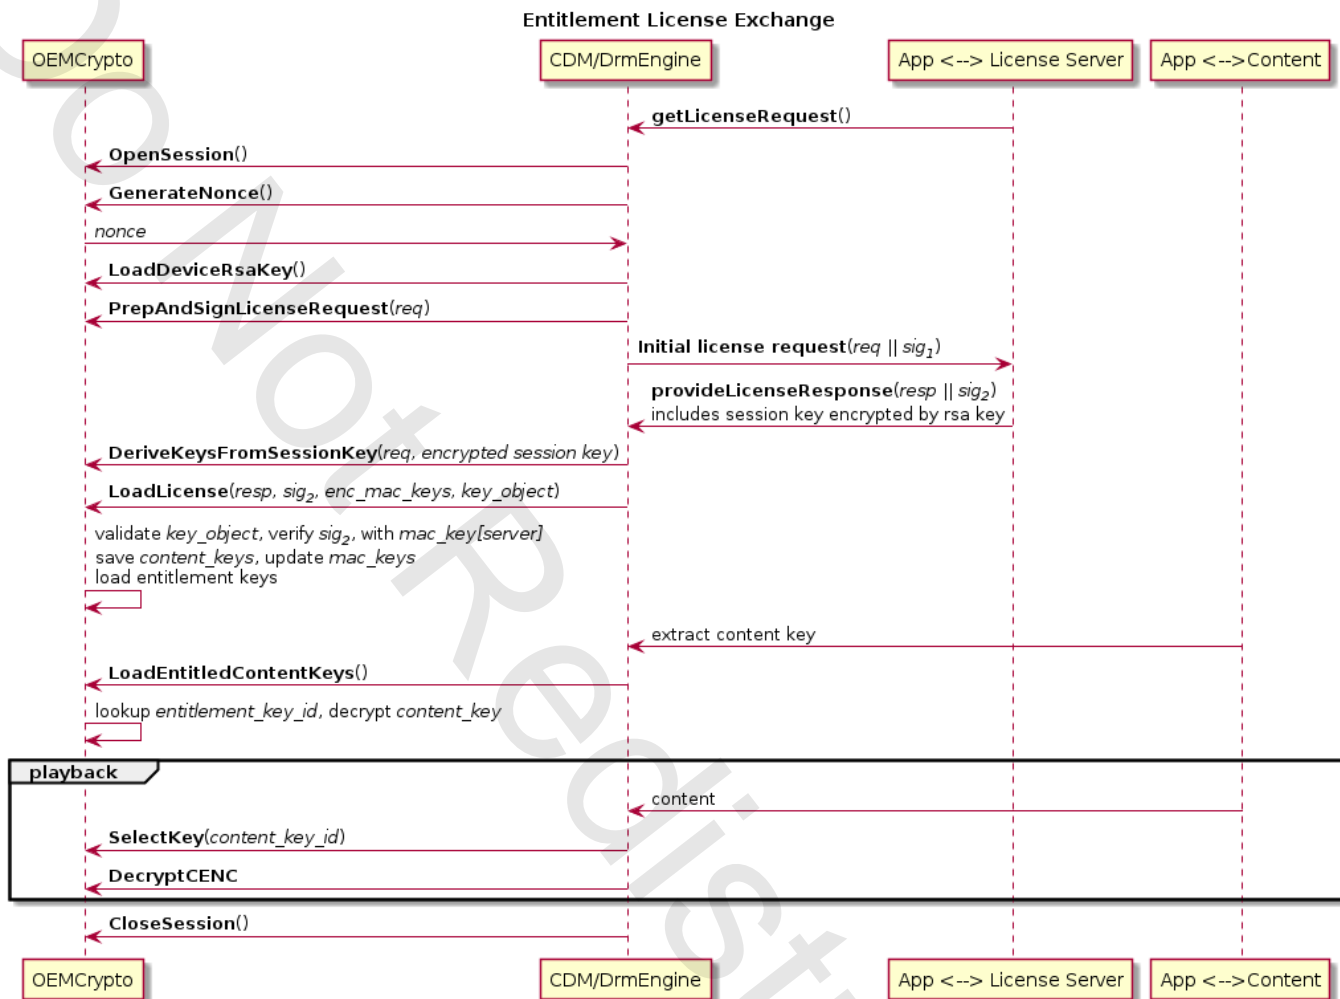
Entitlement License Exchange

OEMCrypto

CDM/DrmEngine

App <--> License Server

App <-->Content

getLicenseRequest()

OpenSession()

GenerateNonce()

nonce

LoadDeviceRsaKey()

PrepAndSignLicenseRequest(req)

Initial license request(req || $sig_1$)

provideLicenseResponse(resp || $sig_2$)
includes session key encrypted by rsa key

DeriveKeysFromSessionKey(req, encrypted session key)

LoadLicense(resp, $sig_2$, enc_mac_keys, key_object)

validate key_object, verify $sig_2$, with mac_key[server]
save content_keys, update mac_keys
load entitlement keys

extract content key

LoadEntitledContentKeys()

lookup entitlement_key_id, decrypt content_key

playback

content

SelectKey(content_key_id)

DecryptCENC

CloseSession()

OEMCrypto

CDM/DrmEngine

App <--> License Server

App <-->Content

Do Not Redist